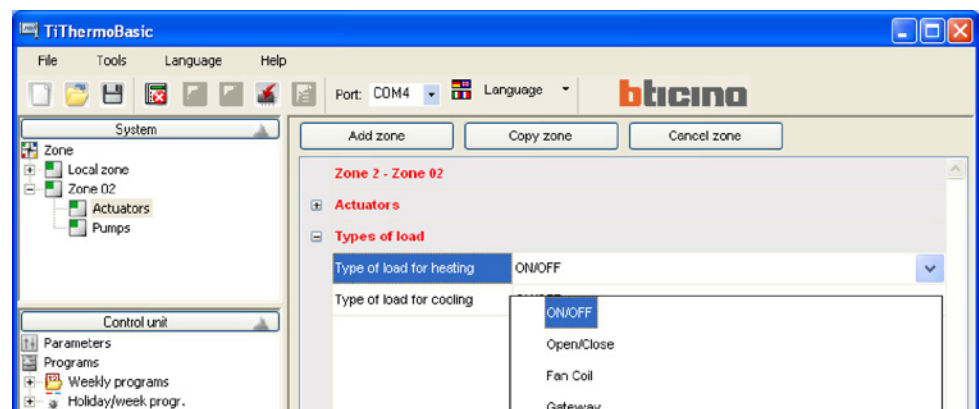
TiThermoBasic

File Tools Language Help

Port: COM4 Language

bticino

System

Zone
Local zone
Zone 02
Actuators
Pumps

Control unit

Parameters
Programs
Weekly programs
Holiday/week progr.

Add zone Copy zone Cancel zone

Zone 2 - Zone 02

Actuators

Types of load

| Type of load for heating | ON/OFF |
|---|---|
| Type of load for cooling | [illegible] |

ON/OFF
Open/Close
Fan Coil
Gateway